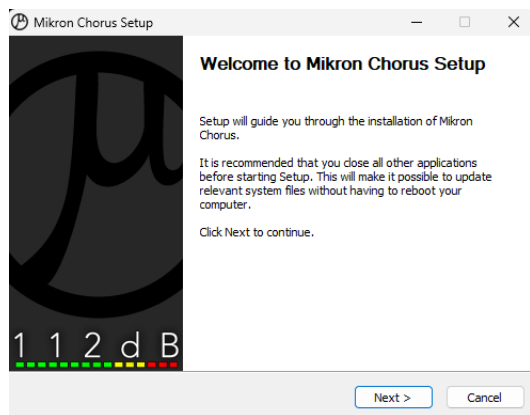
Mikron Chorus Setup

Welcome to Mikron Chorus Setup

Setup will guide you through the installation of Mikron Chorus.

It is recommended that you close all other applications before starting Setup. This will make it possible to update relevant system files without having to reboot your computer.

Click Next to continue.

1 1 2 d B

Next >

Cancel